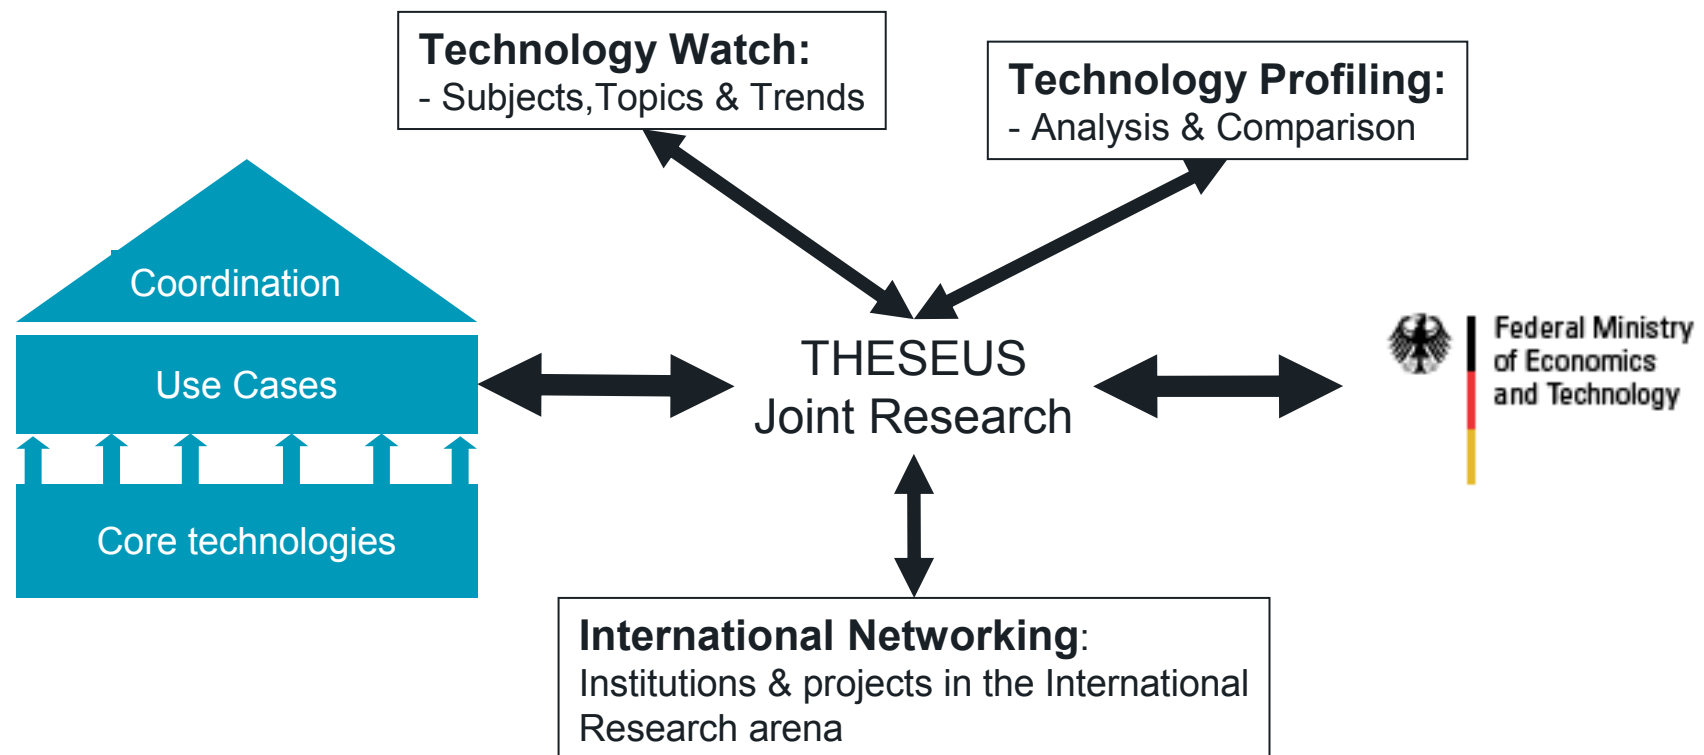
Technology Watch:
- Subjects,Topics & Trends

Technology Profiling:
- Analysis & Comparison

Coordination

Use Cases

Core technologies

THESEUS
Joint Research

Federal Ministry
of Economics
and Technology

International Networking:
Institutions & projects in the International Research arena